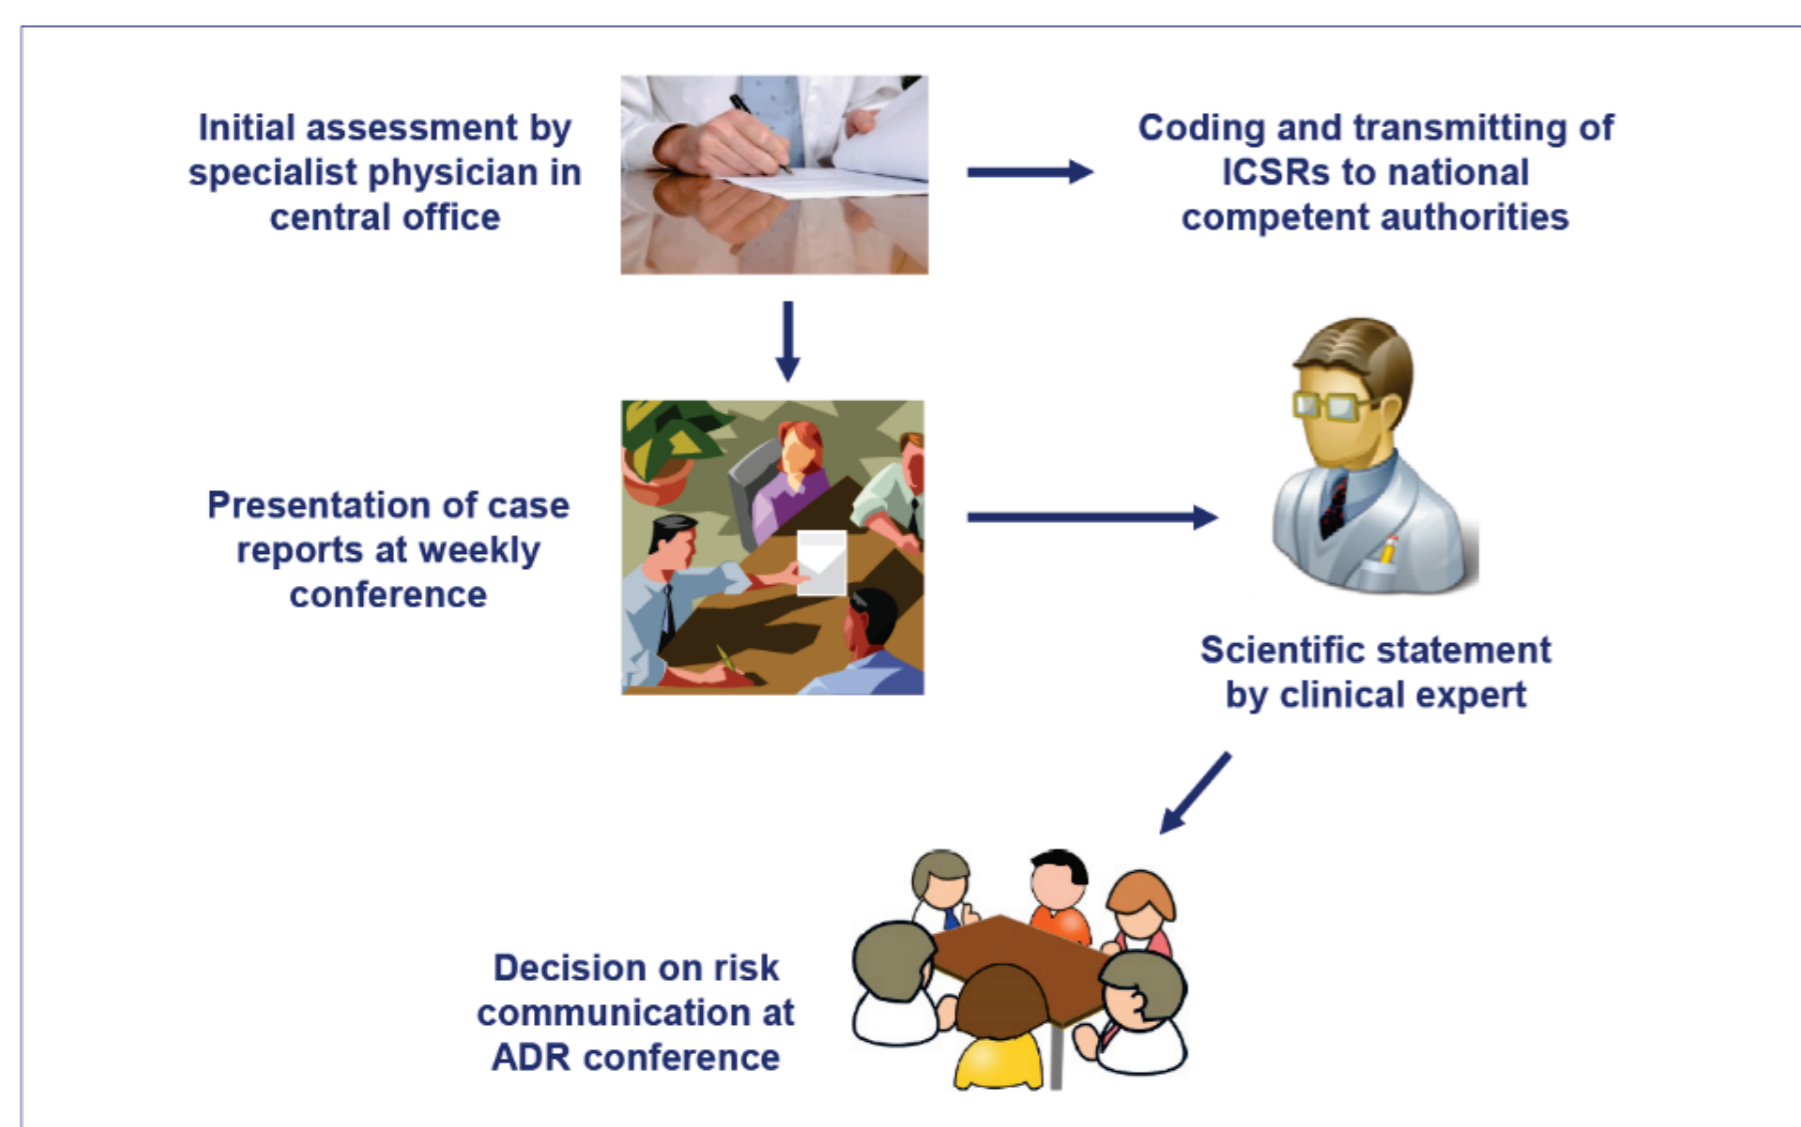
Initial assessment by specialist physician in central office

Coding and transmitting of ICSRs to national competent authorities

Presentation of case reports at weekly conference

Scientific statement by clinical expert

Decision on risk communication at ADR conference